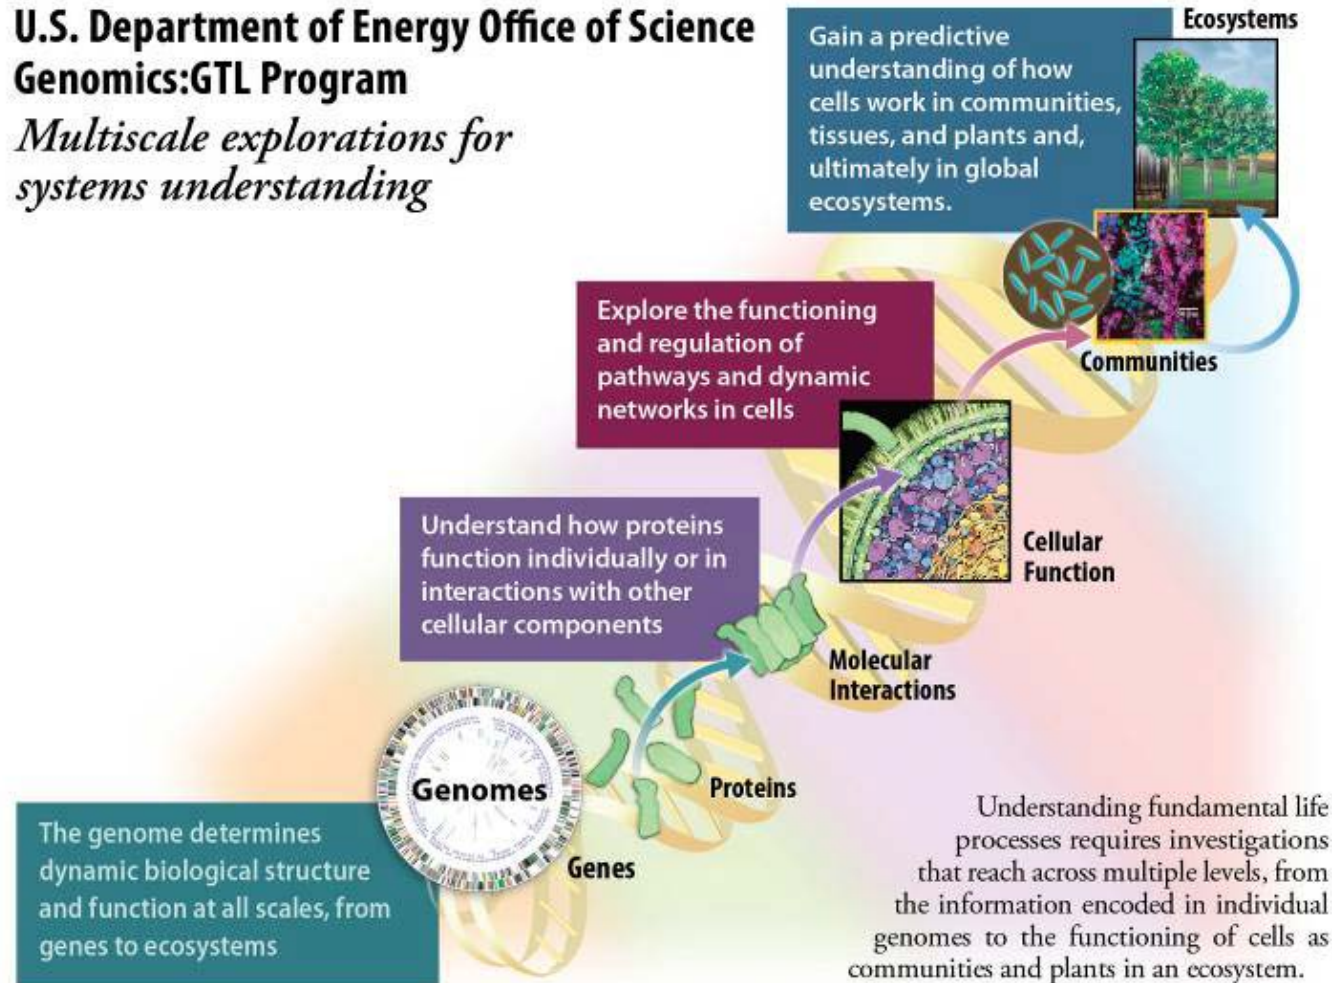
U.S. Department of Energy Office of Science
Genomics:GTL Program

Multiscale explorations for systems understanding

Gain a predictive understanding of how cells work in communities, tissues, and plants and, ultimately in global ecosystems.

Ecosystems

Explore the functioning and regulation of pathways and dynamic networks in cells

Communities

Cellular Function

Understand how proteins function individually or in interactions with other cellular components

Molecular Interactions

Genomes

Proteins

Genes

The genome determines dynamic biological structure and function at all scales, from genes to ecosystems

Understanding fundamental life processes requires investigations that reach across multiple levels, from the information encoded in individual genomes to the functioning of cells as communities and plants in an ecosystem.